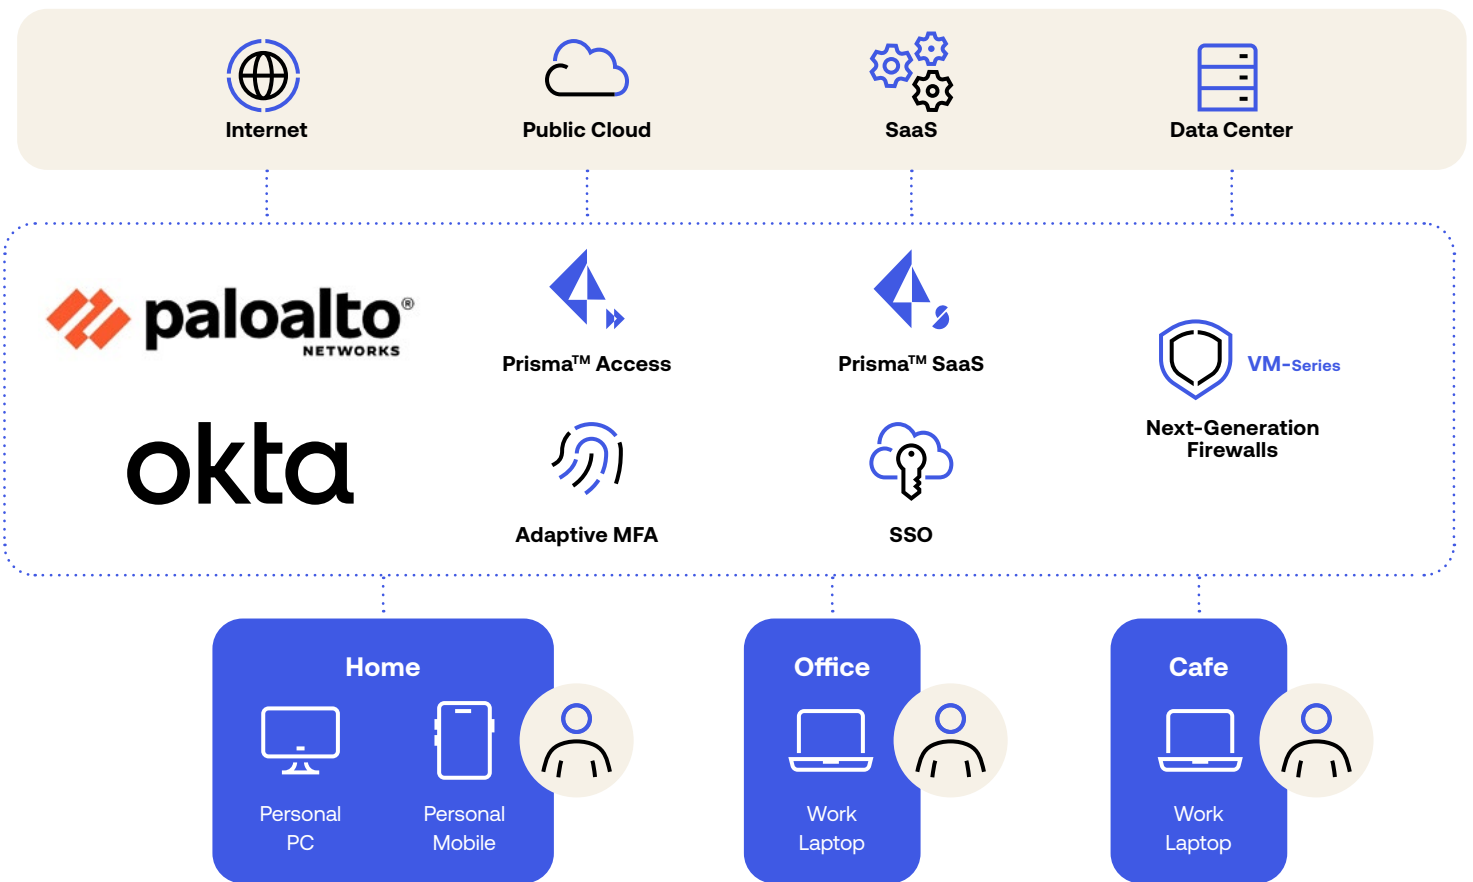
Internet

Public Cloud

SaaS

Data Center

paloalto® NETWORKS

okta

Prisma™ Access

Prisma™ SaaS

VM-Series

Next-Generation Firewalls

Adaptive MFA

SSO

Home

Personal PC

Personal Mobile

Office

Work Laptop

Cafe

Work Laptop